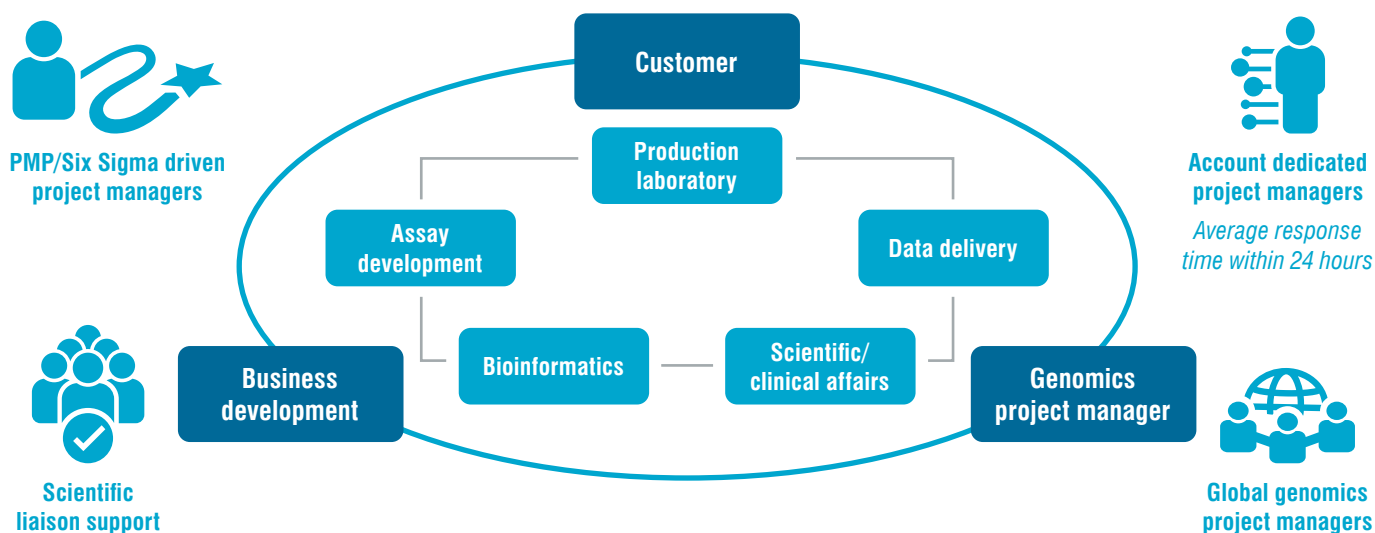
PMP/Six Sigma driven project managers

Customer

Account dedicated project managers

Average response time within 24 hours

Production laboratory

Assay development

Data delivery

Bioinformatics

Scientific/ clinical affairs

Business development

Genomics project manager

Scientific liaison support

Global genomics project managers